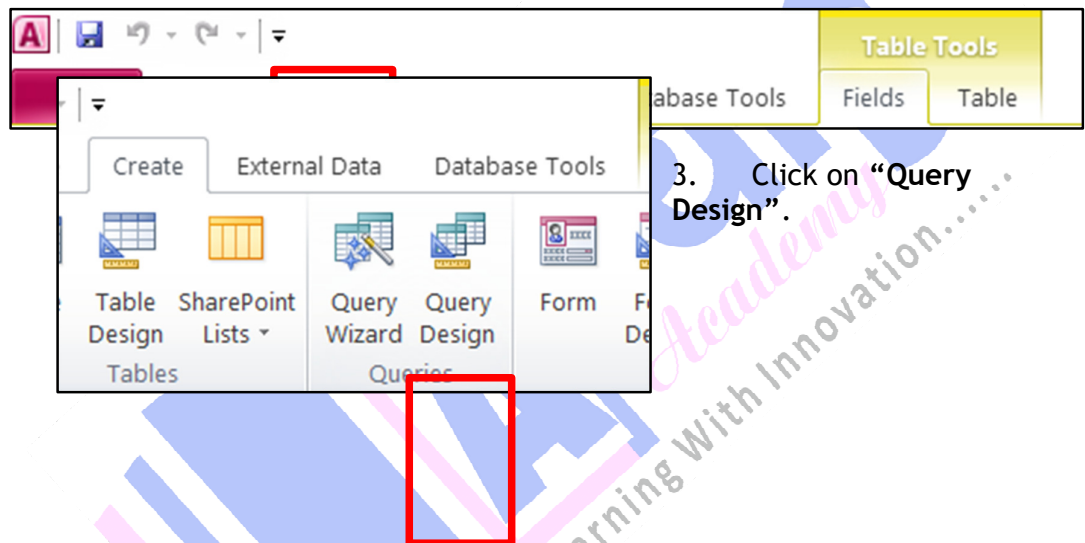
A

Table Tools

abase Tools

Fields

Table

Create

External Data

Database Tools

Table Design

SharePoint Lists

Tables

Query Wizard

Query Design

Queries

Form

F De

3. Click on **"Query Design"**.

Academy

Learning With Innovation......